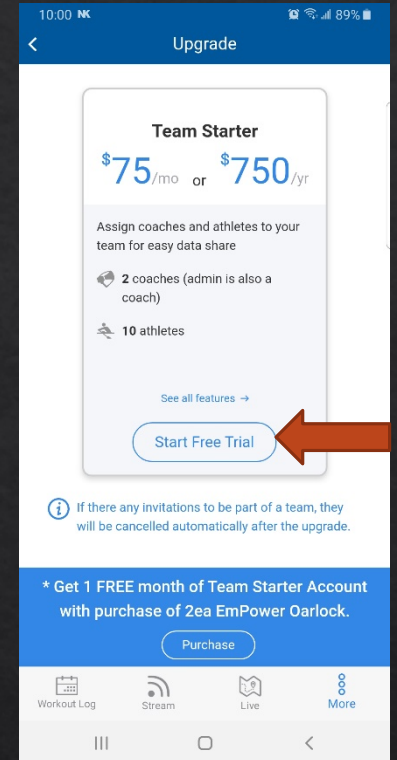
10:00 NK 89%

Upgrade

Team Starter

$75/mo or $750/yr

Assign coaches and athletes to your team for easy data share

2 coaches (admin is also a coach)

10 athletes

See all features →

Start Free Trial

If there any invitations to be part of a team, they will be cancelled automatically after the upgrade.

* Get 1 FREE month of Team Starter Account with purchase of 2ea EmPower Oarlock.

Purchase

Workout Log Stream Live More